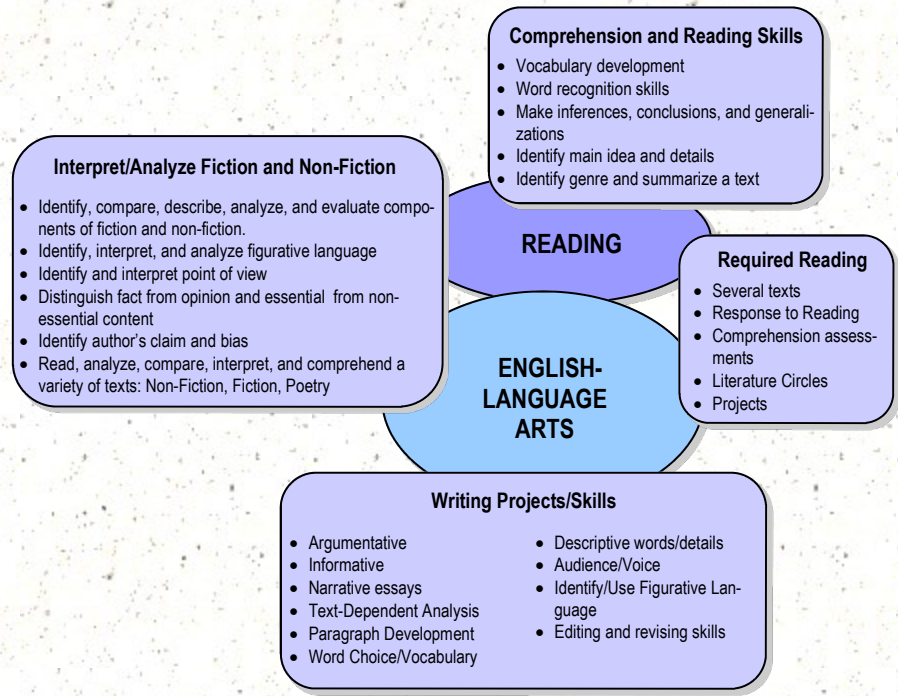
Comprehension and Reading Skills

- Vocabulary development
- Word recognition skills
- Make inferences, conclusions, and generalizations
- Identify main idea and details
- Identify genre and summarize a text

Interpret/Analyze Fiction and Non-Fiction

- Identify, compare, describe, analyze, and evaluate components of fiction and non-fiction.
- Identify, interpret, and analyze figurative language
- Identify and interpret point of view
- Distinguish fact from opinion and essential from nonessential content
- Identify author's claim and bias
- Read, analyze, compare, interpret, and comprehend a variety of texts: Non-Fiction, Fiction, Poetry

READING

ENGLISH-LANGUAGE ARTS

Required Reading

- Several texts
- Response to Reading
- Comprehension assessments
- Literature Circles
- Projects

Writing Projects/Skills

- Argumentative
- Informative
- Narrative essays
- Text-Dependent Analysis
- Paragraph Development
- Word Choice/Vocabulary

- Descriptive words/details
- Audience/Voice
- Identify/Use Figurative Language
- Editing and revising skills